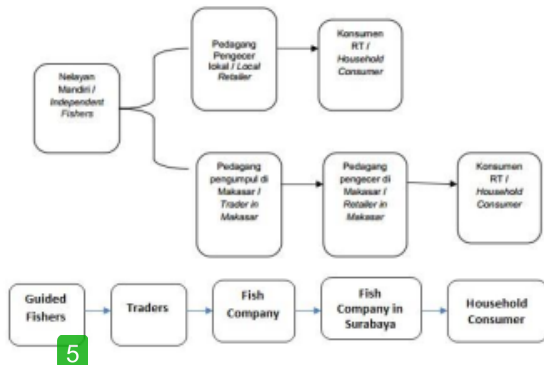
Nelayan Mandiri / Independent Fishers

Pedagang Pengecer lokal / Local Retailer

Konsumen RT / Household Consumer

Pedagang pengumpul di Makasar / Trader in Makasar

Pedagang pengecer di Makasar / Retailer in Makasar

Konsumen RT / Household Consumer

Guided Fishers

Traders

Fish Company

Fish Company in Surabaya

Household Consumer

5